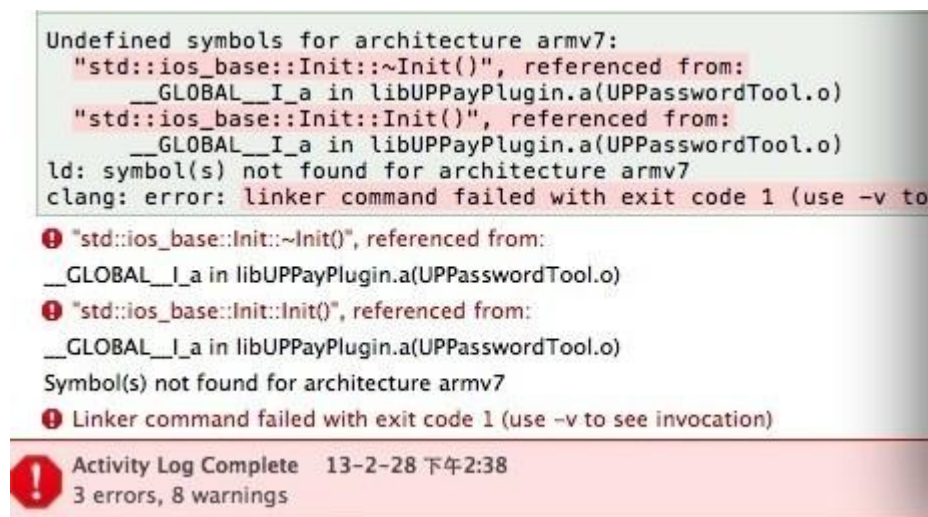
Undefined symbols for architecture armv7:
"std::ios_base::Init::~Init()", referenced from:
__GLOBAL__I_a in libUPPayPlugin.a(UPPasswordTool.o)
"std::ios_base::Init::Init()", referenced from:
__GLOBAL__I_a in libUPPayPlugin.a(UPPasswordTool.o)
ld: symbol(s) not found for architecture armv7
clang: error: linker command failed with exit code 1 (use -v to

"std::ios_base::Init::~Init()", referenced from:
__GLOBAL__I_a in libUPPayPlugin.a(UPPasswordTool.o)
"std::ios_base::Init::Init()", referenced from:
__GLOBAL__I_a in libUPPayPlugin.a(UPPasswordTool.o)
Symbol(s) not found for architecture armv7
Linker command failed with exit code 1 (use -v to see invocation)

Activity Log Complete 13-2-28 下午2:38
3 errors, 8 warnings